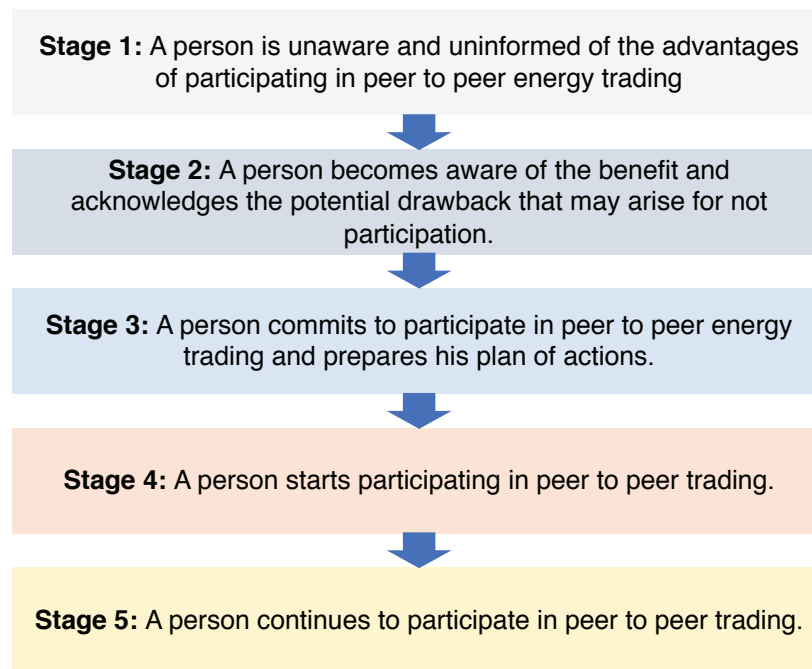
**Stage 1:** A person is unaware and uninformed of the advantages of participating in peer to peer energy trading

**Stage 2:** A person becomes aware of the benefit and acknowledges the potential drawback that may arise for not participation.

**Stage 3:** A person commits to participate in peer to peer energy trading and prepares his plan of actions.

**Stage 4:** A person starts participating in peer to peer trading.

**Stage 5:** A person continues to participate in peer to peer trading.